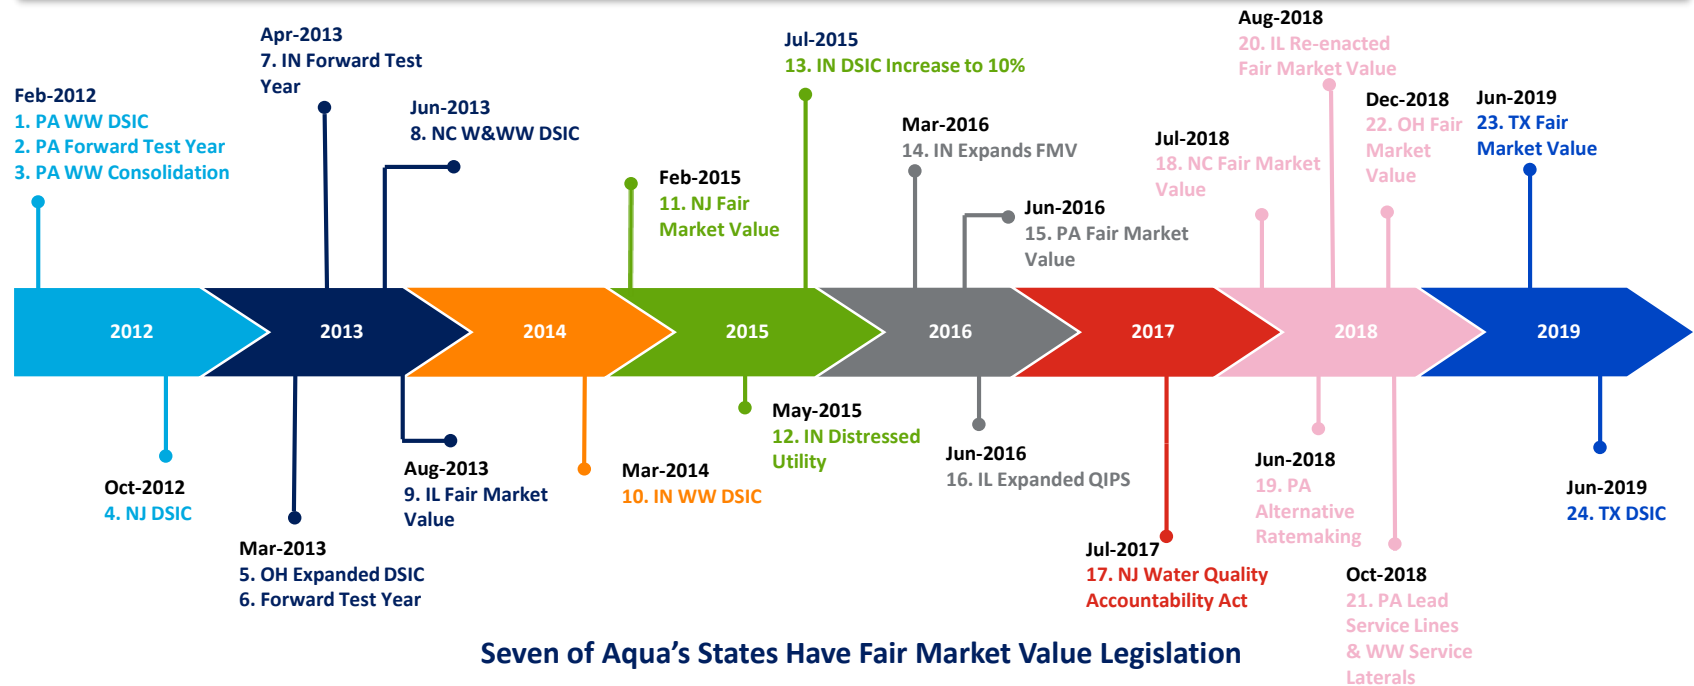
Feb-2012
1. PA WW DSIC
2. PA Forward Test Year
3. PA WW Consolidation

Apr-2013
7. IN Forward Test Year

Jun-2013
8. NC W&WW DSIC

Jul-2015
13. IN DSIC Increase to 10%

Feb-2015
11. NJ Fair Market Value

Mar-2016
14. IN Expands FMV

Jun-2016
15. PA Fair Market Value

Jul-2018
18. NC Fair Market Value

Aug-2018
20. IL Re-enacted Fair Market Value

Dec-2018
22. OH Fair Market Value

Jun-2019
23. TX Fair Market Value

2012

2013

2014

2015

2016

2017

2018

2019

Oct-2012
4. NJ DSIC

Mar-2013
5. OH Expanded DSIC
6. Forward Test Year

Aug-2013
9. IL Fair Market Value

Mar-2014
10. IN WW DSIC

May-2015
12. IN Distressed Utility

Jun-2016
16. IL Expanded QIPS

Jul-2017
17. NJ Water Quality Accountability Act

Jun-2018
19. PA Alternative Ratemaking

Oct-2018
21. PA Lead Service Lines & WW Service Laterals

Jun-2019
24. TX DSIC

Seven of Aqua’s States Have Fair Market Value Legislation